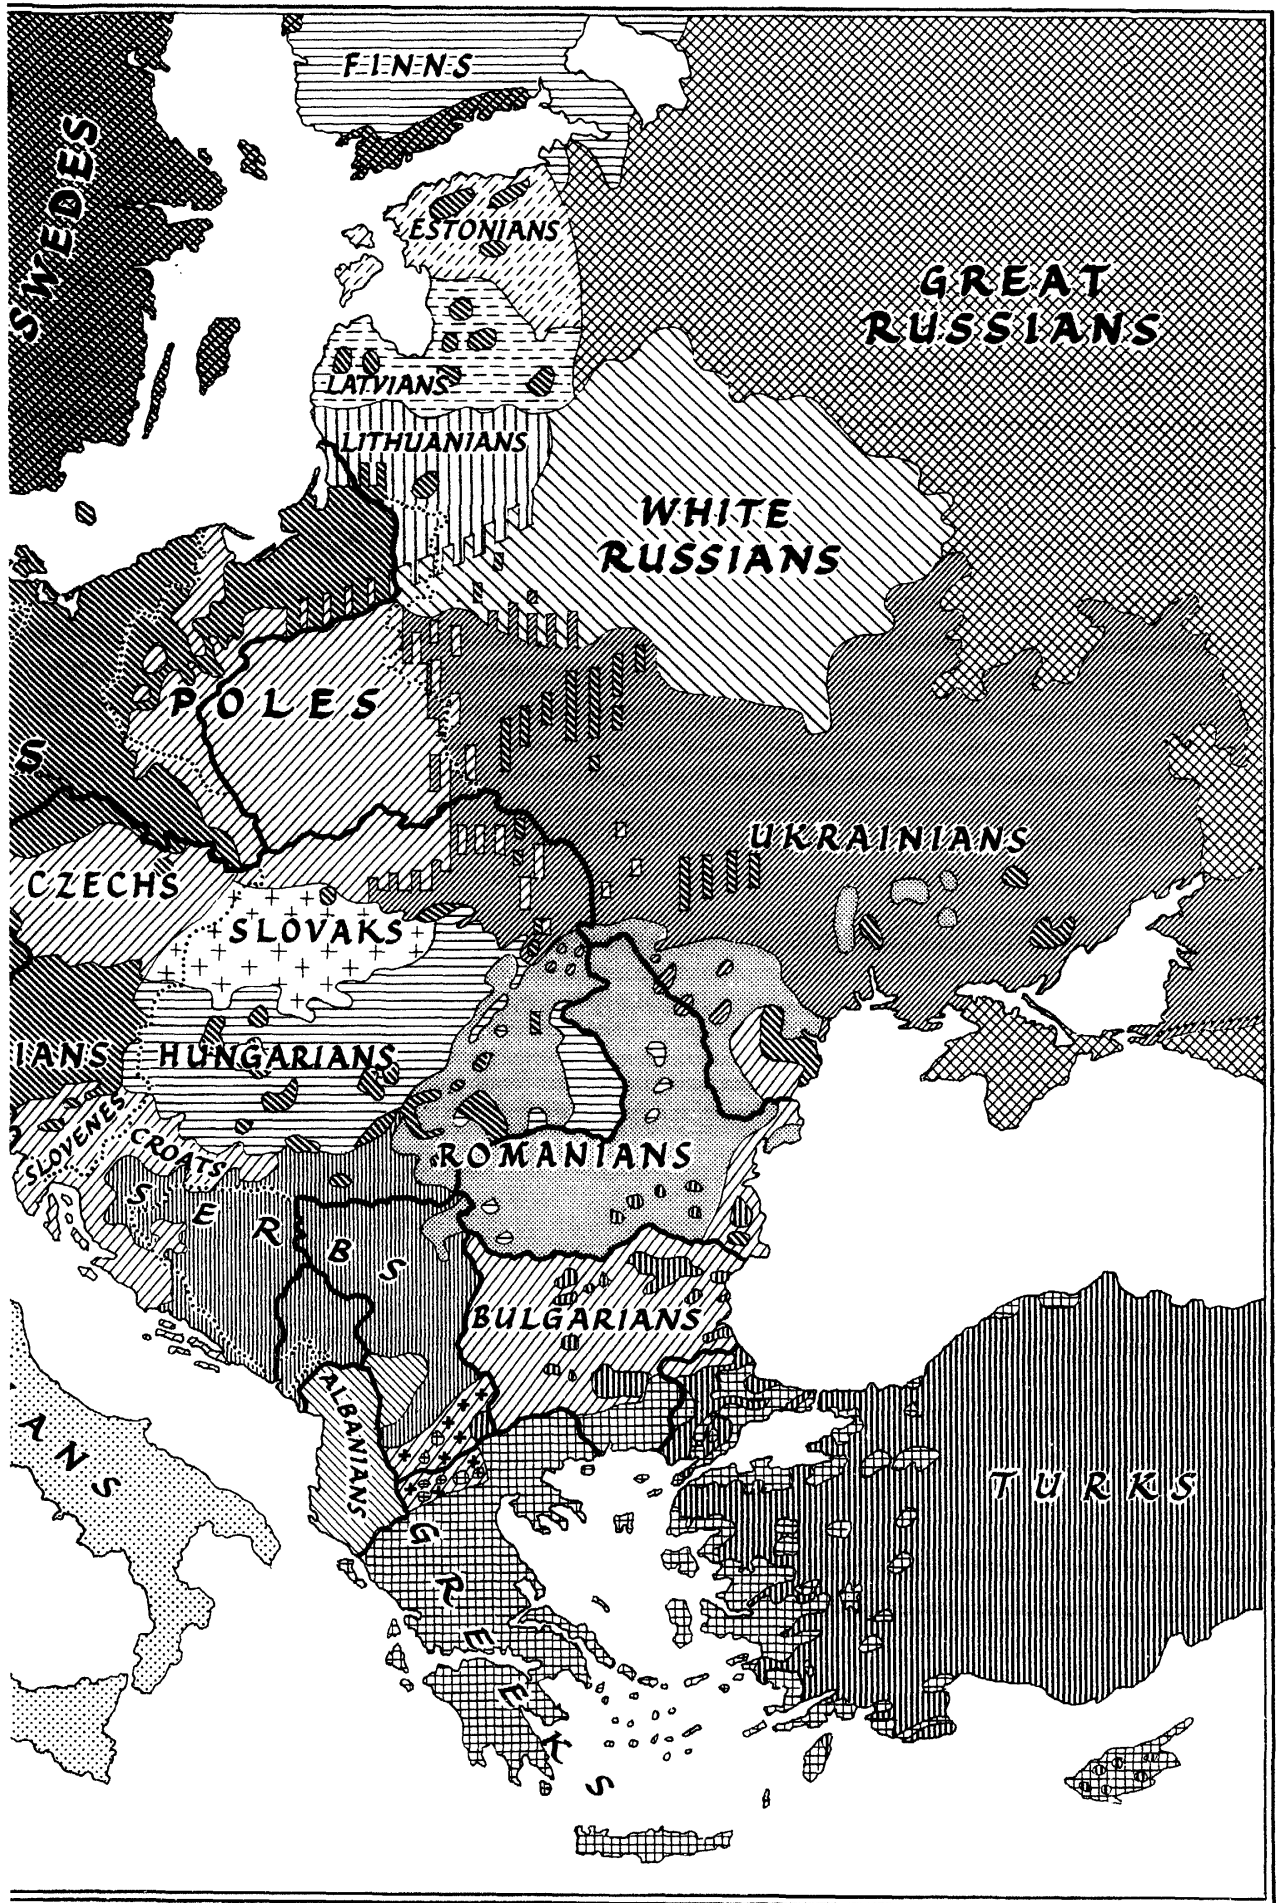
FINNS

SWEDES

ESTONIANS

GREAT RUSSIANS

LATVIANS

LITHUANIANS

WHITE RUSSIANS

POLES

S

UKRAINIANS

CZECHS

SLOVAKS

IANS

HUNGARIANS

SLOVENES

CROATS

ROMANIANS

SERBS

BULGARIANS

ALBANIANS

ANS

TURKS

GREEKS